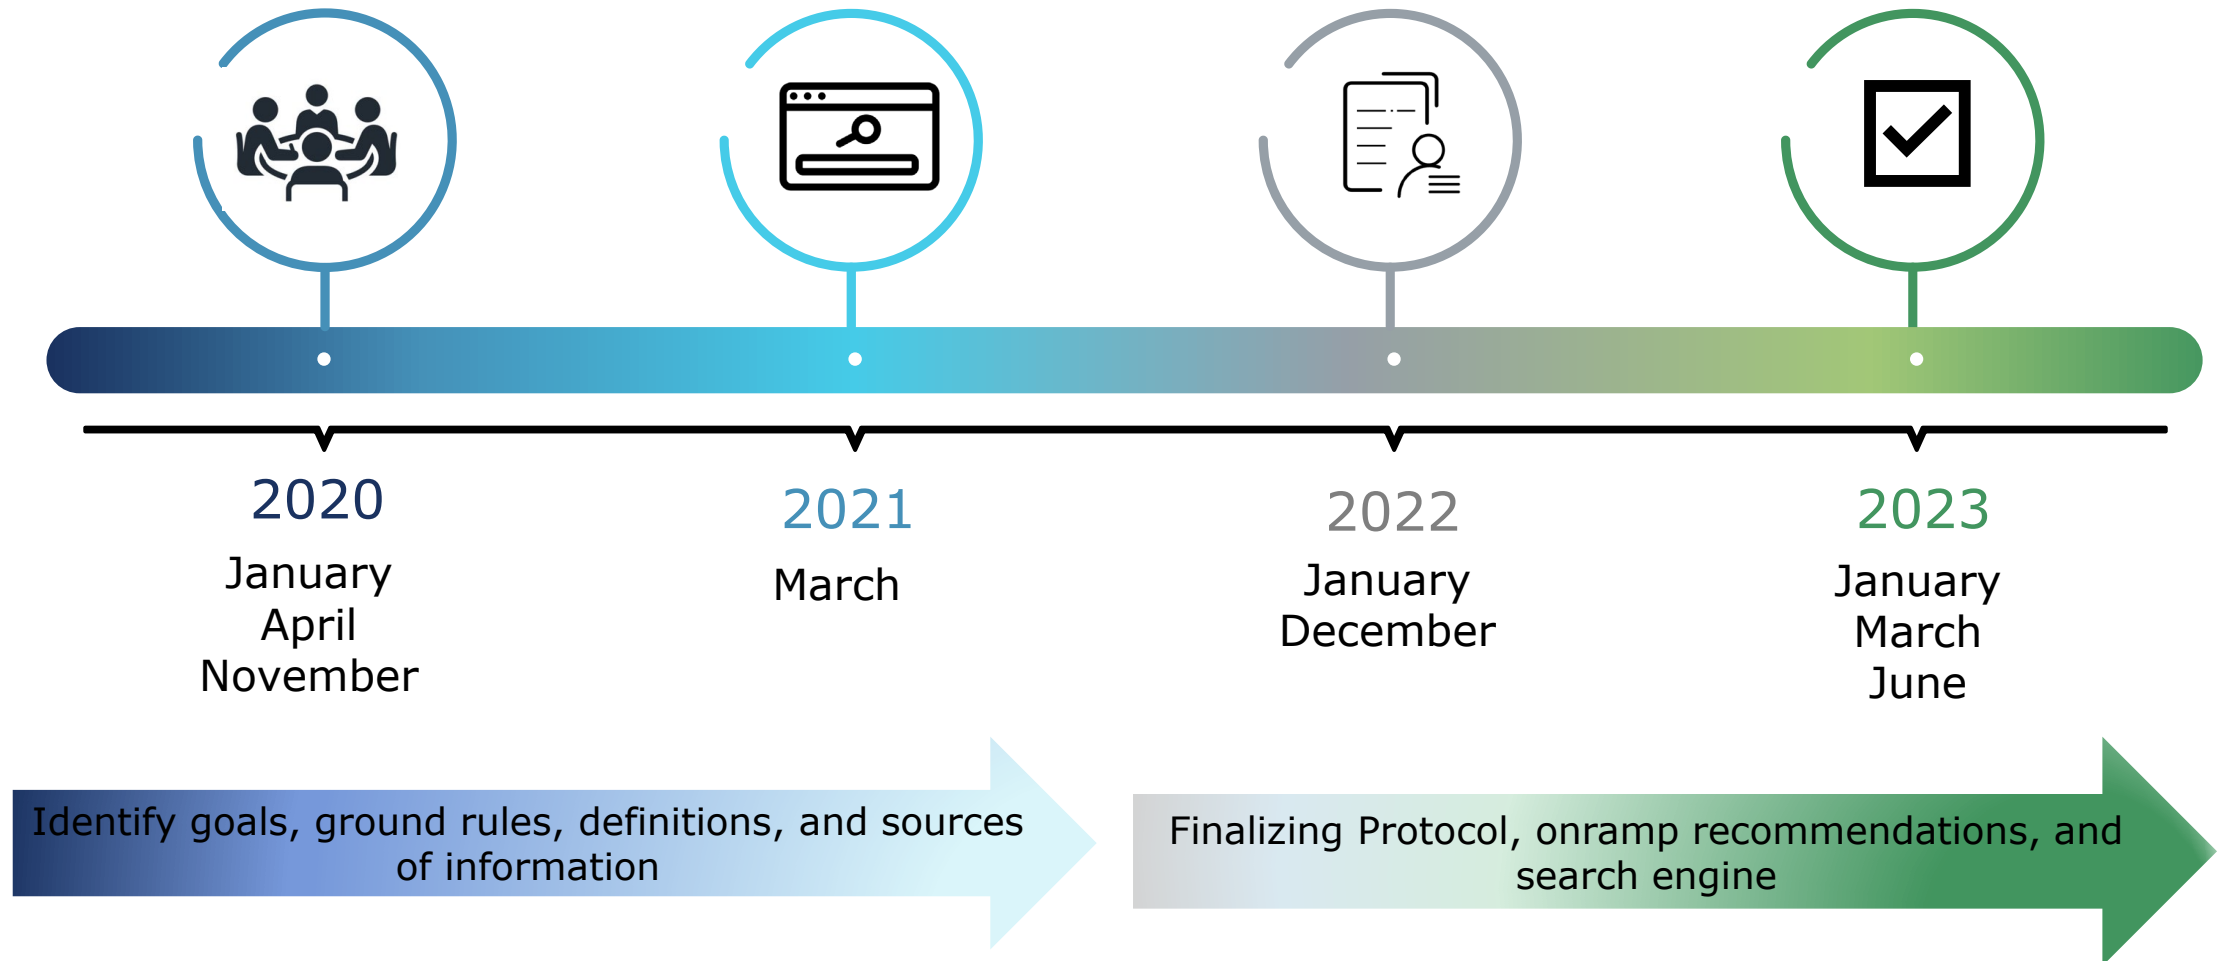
2020
January
April
November

2021
March

2022
January
December

2023
January
March
June

Identify goals, ground rules, definitions, and sources of information

Finalizing Protocol, onramp recommendations, and search engine